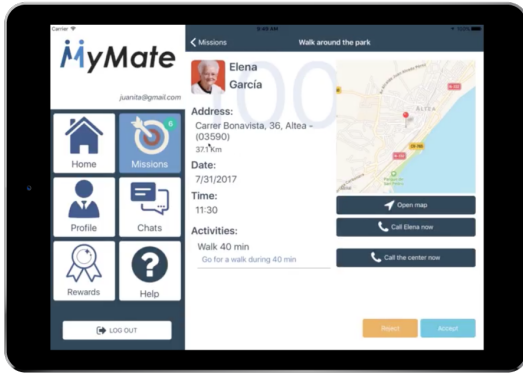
Carrier
9:41 AM
100%

MyMate

juanita@gmail.com

Home
Missions
6
Profile
Chats
Rewards
Help

LOG OUT

< Missions
Walk around the park

Elena
García

Address:
Carrer Bonavista, 36, Altea - (03590)
37.1 Km

Date:
7/31/2017

Time:
11:30

Activities:
Walk 40 min
Go for a walk during 40 min

ALTEA

Open map
Call Elena now
Call the center now

Reject
Accept